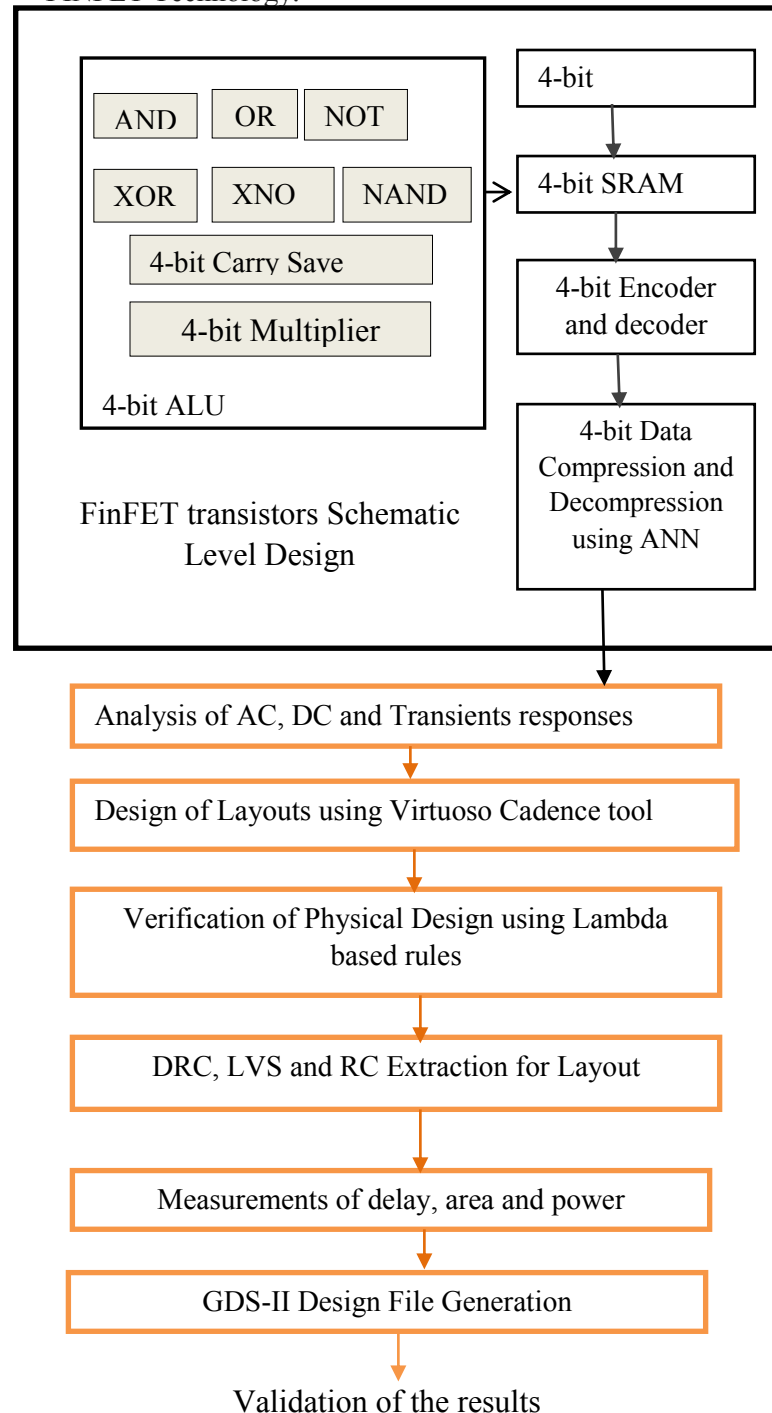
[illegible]

AND

OR

NOT

XOR

XNO

NAND

4-bit Carry Save

4-bit Multiplier

4-bit ALU

FinFET transistors Schematic Level Design

4-bit

4-bit SRAM

4-bit Encoder and decoder

4-bit Data Compression and Decompression using ANN

Analysis of AC, DC and Transients responses

Design of Layouts using Virtuoso Cadence tool

Verification of Physical Design using Lambda based rules

DRC, LVS and RC Extraction for Layout

Measurements of delay, area and power

GDS-II Design File Generation

Validation of the results